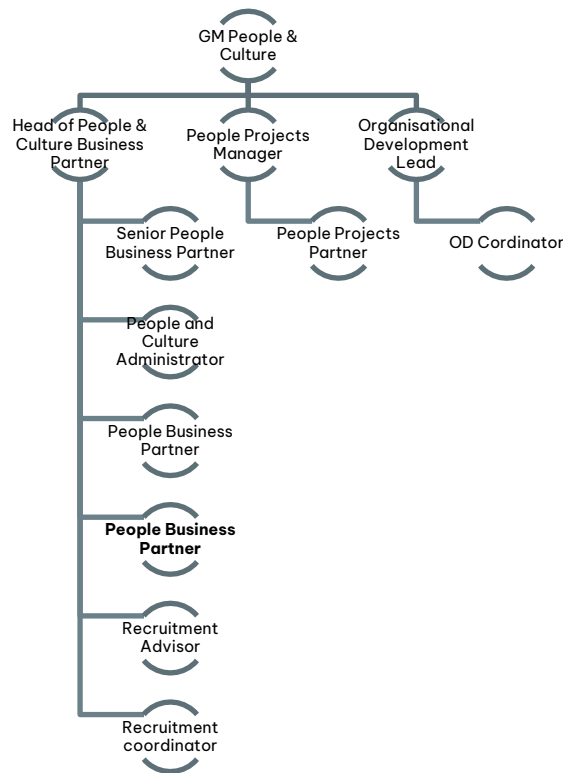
GM People & Culture

Head of People & Culture Business Partner

People Projects Manager

Organisational Development Lead

Senior People Business Partner

People Projects Partner

OD Cordinator

People and Culture Administrator

People Business Partner

**People Business Partner**

Recruitment Advisor

Recruitment coordinator